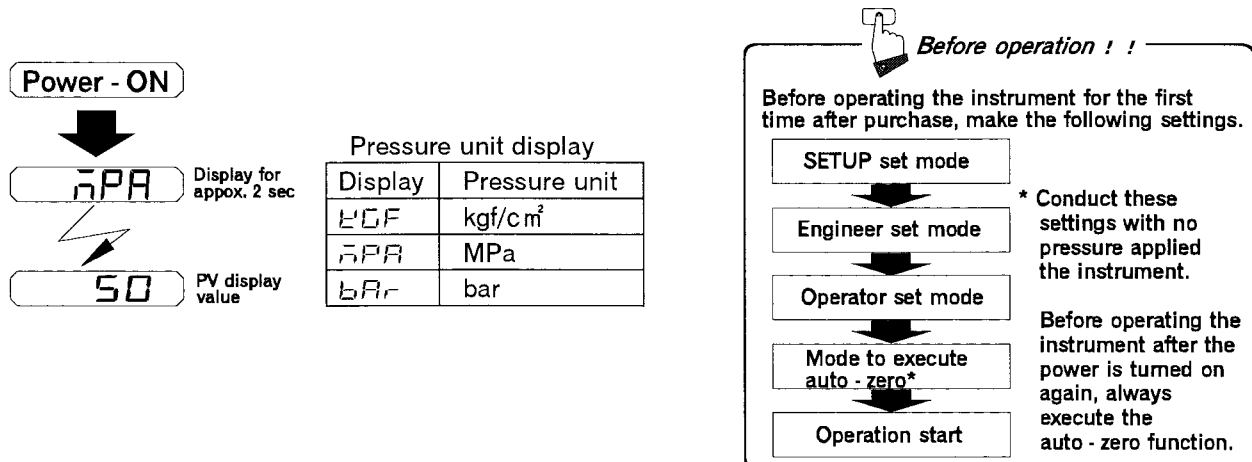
Power - ON

$\bar{n}PA$ Display for appox. 2 sec

50 PV display value

Pressure unit display

| Display | Pressure unit |
|---|---|
| KGF | kgf/c$m^2$ |
| $\bar{n}PA$ | MPa |
| bAr | bar |

Before operation ! !

Before operating the instrument for the first time after purchase, make the following settings.

SETUP set mode

Engineer set mode

Operator set mode

Mode to execute auto - zero*

Operation start

* Conduct these settings with no pressure applied the instrument.

Before operating the instrument after the power is turned on again, always execute the auto - zero function.